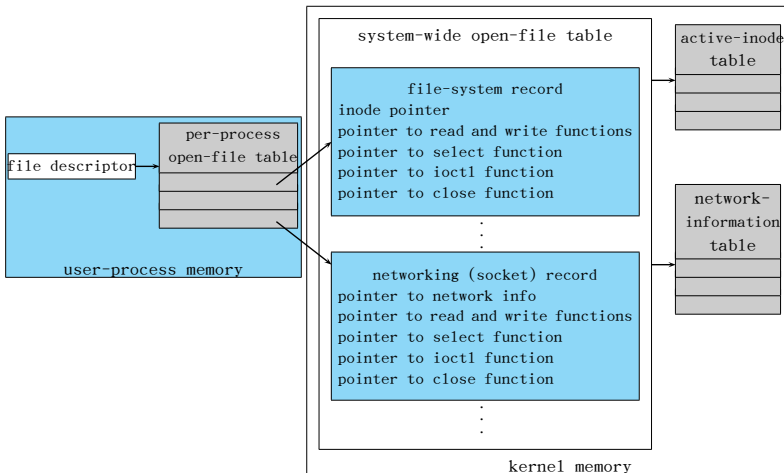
system-wide open-file table

active-inode table

file-system record
inode pointer
pointer to read and write functions
pointer to select function
pointer to ioctl function
pointer to close function

file descriptor

per-process open-file table

user-process memory

network-information table

networking (socket) record
pointer to network info
pointer to read and write functions
pointer to select function
pointer to ioctl function
pointer to close function

kernel memory